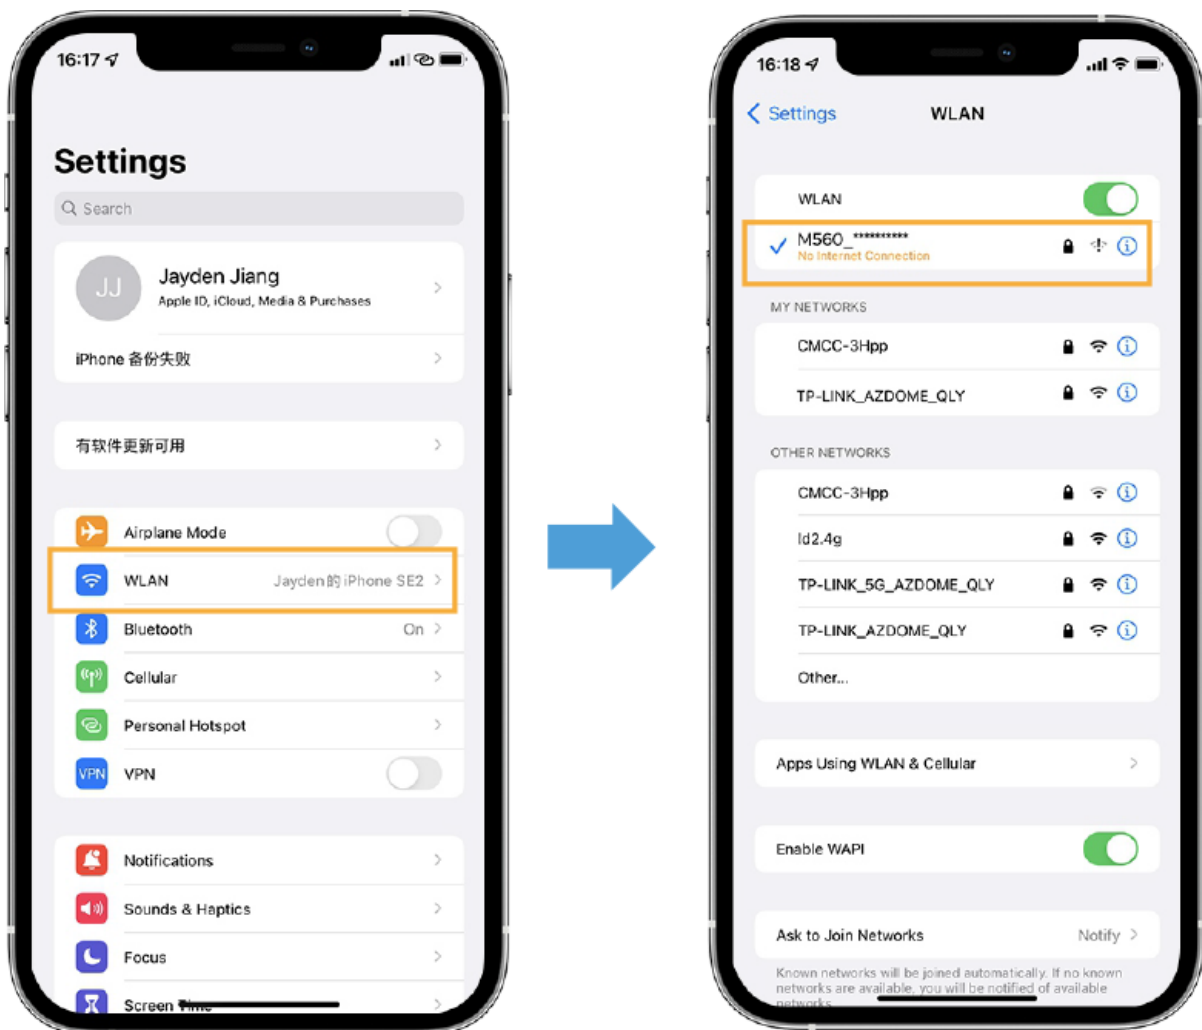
16:17

Settings

Search

JJ
Jayden Jiang
Apple ID, iCloud, Media & Purchases

iPhone 备份失败

有软件更新可用

Airplane Mode

WLAN Jayden的 iPhone SE2

Bluetooth On

Cellular

Personal Hotspot

VPN VPN

Notifications

Sounds & Haptics

Focus

Screen Time

16:18

Settings WLAN

WLAN

M560_*********
No Internet Connection

MY NETWORKS

CMCC-3Hpp

TP-LINK_AZDOME_QLY

OTHER NETWORKS

CMCC-3Hpp

ld2.4g

TP-LINK_5G_AZDOME_QLY

TP-LINK_AZDOME_QLY

Other...

Apps Using WLAN & Cellular

Enable WAPI

Ask to Join Networks Notify

Known networks will be joined automatically. If no known networks are available, you will be notified of available networks.